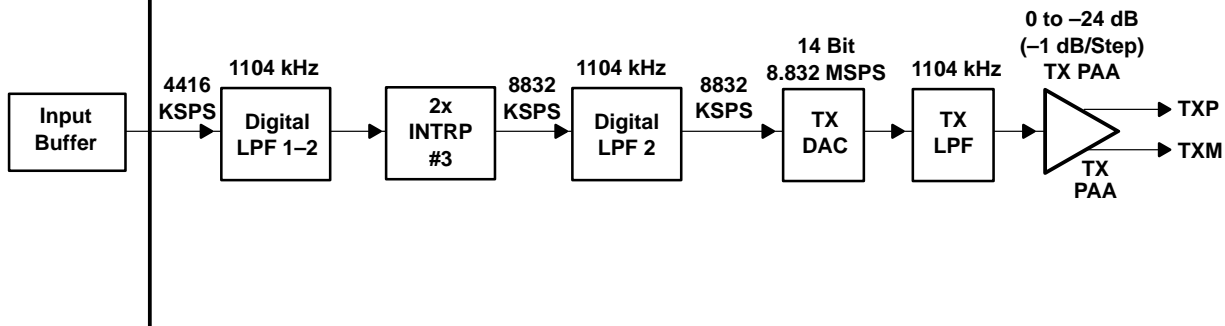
Input Buffer

4416 KSPS

1104 kHz

Digital LPF 1–2

2x INTRP #3

8832 KSPS

1104 kHz

Digital LPF 2

8832 KSPS

14 Bit 8.832 MSPS

TX DAC

1104 kHz

TX LPF

0 to –24 dB (–1 dB/Step) TX PAA

TX PAA

TXP

TXM